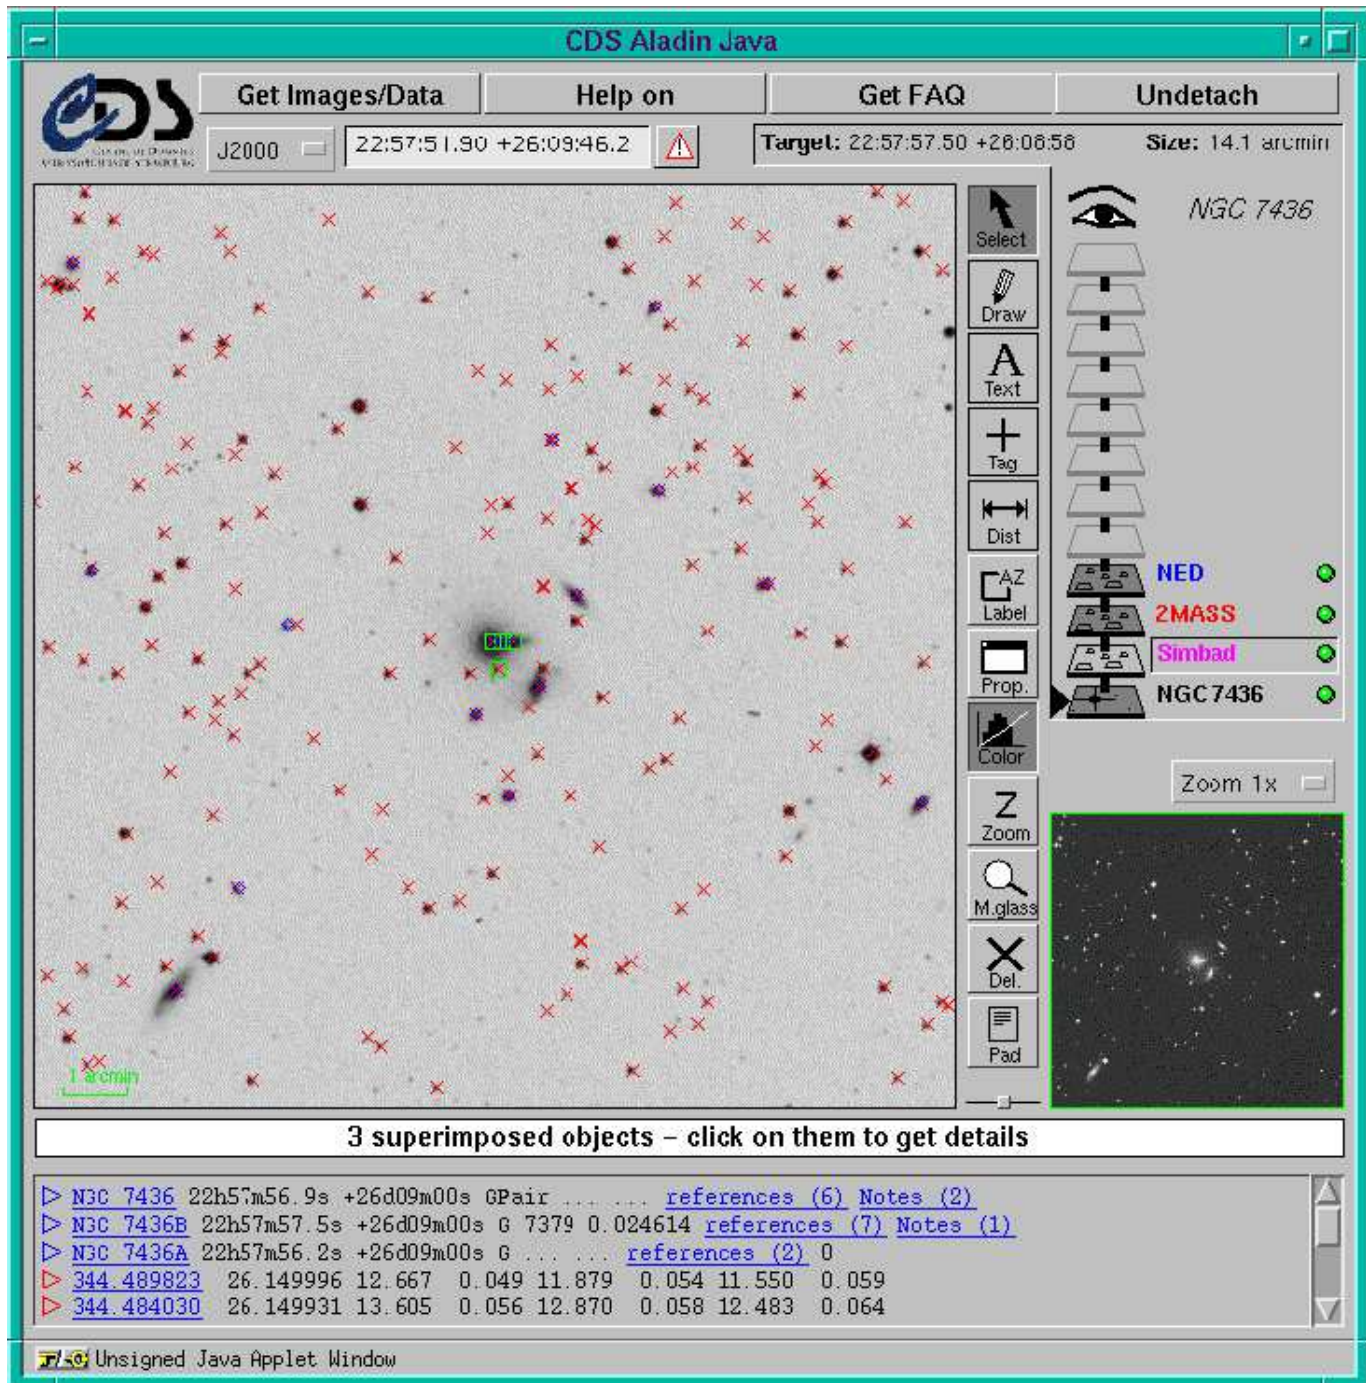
CDS Aladin Java

Get Images/Data | Help on | Get FAQ | Undetach

J2000 | 22:57:51.90 +26:09:46.2 | Target: 22:57:57.50 +26:08:58 | Size: 14.1 arcmin

Select
Draw
Text
Tag
Dist
Label
Prop.
Color
Zoom
M.glass
Del.
Pad

NGC 7436
NED
2MASS
Simbad
NGC7436

Zoom 1x

1 arcmin

3 superimposed objects – click on them to get details

▷ NGC 7436 22h57m56.9s +26d09m00s GPair ... ... references (6) Notes (2)
▷ NGC 7436B 22h57m57.5s +26d09m00s G 7379 0.024614 references (7) Notes (1)
▷ NGC 7436A 22h57m56.2s +26d09m00s G ... ... references (2) 0
▷ 344.489823 26.149996 12.667 0.049 11.879 0.054 11.550 0.059
▷ 344.484030 26.149931 13.605 0.056 12.870 0.058 12.483 0.064

Unsigned Java Applet Window